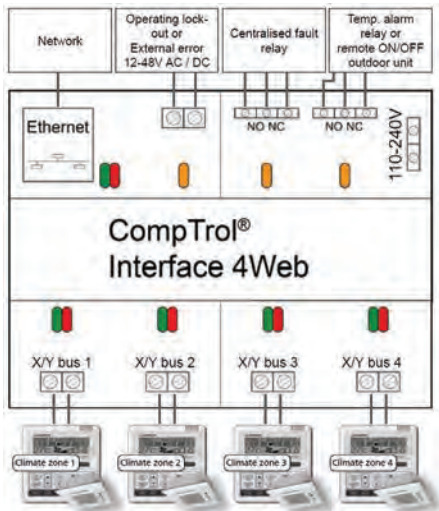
Network

Operating lock-out or External error 12-48V AC / DC

Centralised fault relay

Temp. alarm relay or remote ON/OFF outdoor unit

Ethernet

NO NC

NO NC

110-240V

CompTrol®
Interface 4Web

X/Y bus 1

X/Y bus 2

X/Y bus 3

X/Y bus 4

Climate zone 1

Climate zone 2

Climate zone 3

Climate zone 4